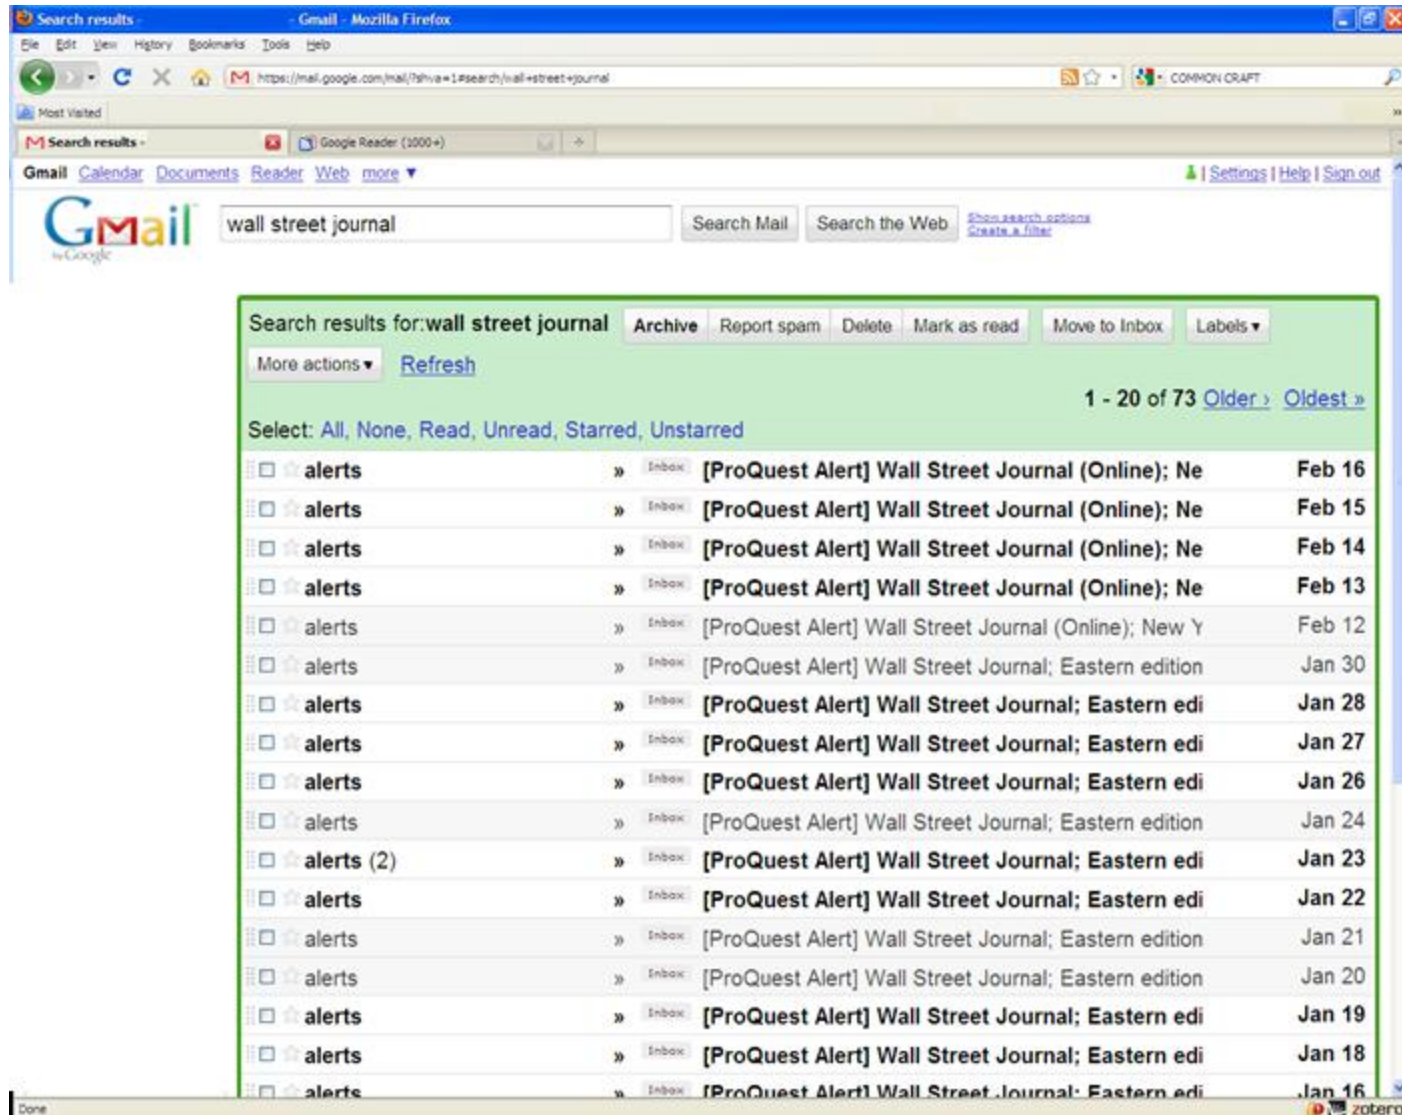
Search results - Gmail - Mozilla Firefox

File Edit View History Bookmarks Tools Help

https://mail.google.com/mail/?shva=1#search/wall+street+journal

COMMON CRAFT

Most Visited

Search results -

Google Reader (1000+)

Gmail Calendar Documents Reader Web more ▼

| Settings | Help | Sign out

Gmail by Google

wall street journal

Search Mail Search the Web Show search options Create a filter

Search results for:wall street journal Archive Report spam Delete Mark as read Move to Inbox Labels ▾

More actions ▾ Refresh

1 - 20 of 73 Older › Oldest »

Select: All, None, Read, Unread, Starred, Unstarred

| | | | |
|---|---|---|---|
| alerts | Inbox | [ProQuest Alert] Wall Street Journal (Online); Ne | Feb 16 |
| alerts | Inbox | [ProQuest Alert] Wall Street Journal (Online); Ne | Feb 15 |
| alerts | Inbox | [ProQuest Alert] Wall Street Journal (Online); Ne | Feb 14 |
| alerts | Inbox | [ProQuest Alert] Wall Street Journal (Online); Ne | Feb 13 |
| alerts | Inbox | [ProQuest Alert] Wall Street Journal (Online); New Y | Feb 12 |
| alerts | Inbox | [ProQuest Alert] Wall Street Journal; Eastern edition | Jan 30 |
| alerts | Inbox | [ProQuest Alert] Wall Street Journal; Eastern edi | Jan 28 |
| alerts | Inbox | [ProQuest Alert] Wall Street Journal; Eastern edi | Jan 27 |
| alerts | Inbox | [ProQuest Alert] Wall Street Journal; Eastern edi | Jan 26 |
| alerts | Inbox | [ProQuest Alert] Wall Street Journal; Eastern edition | Jan 24 |
| alerts (2) | Inbox | [ProQuest Alert] Wall Street Journal; Eastern edi | Jan 23 |
| alerts | Inbox | [ProQuest Alert] Wall Street Journal; Eastern edi | Jan 22 |
| alerts | Inbox | [ProQuest Alert] Wall Street Journal; Eastern edition | Jan 21 |
| alerts | Inbox | [ProQuest Alert] Wall Street Journal; Eastern edition | Jan 20 |
| alerts | Inbox | [ProQuest Alert] Wall Street Journal; Eastern edi | Jan 19 |
| alerts | Inbox | [ProQuest Alert] Wall Street Journal; Eastern edi | Jan 18 |
| alerts | Inbox | [ProQuest Alert] Wall Street Journal; Eastern edi | Jan 16 |

Done

zotero